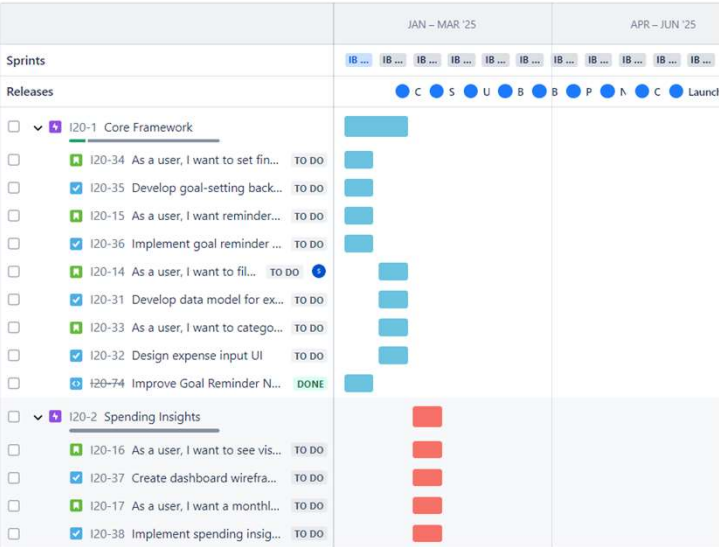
JAN – MAR '25

APR – JUN '25

Sprints

IB ... IB ... IB ... IB ... IB ... IB ... IB ... IB ... IB ... IB ... IB ...

Releases

C S U B B P N C Launch

I20-1 Core Framework

I20-34 As a user, I want to set fin... TO DO

I20-35 Develop goal-setting back... TO DO

I20-15 As a user, I want reminder... TO DO

I20-36 Implement goal reminder ... TO DO

I20-14 As a user, I want to fil... TO DO S

I20-31 Develop data model for ex... TO DO

I20-33 As a user, I want to catego... TO DO

I20-32 Design expense input UI TO DO

I20-74 Improve Goal Reminder N... DONE

I20-2 Spending Insights

I20-16 As a user, I want to see vis... TO DO

I20-37 Create dashboard wirefra... TO DO

I20-17 As a user, I want a monthl... TO DO

I20-38 Implement spending insig... TO DO